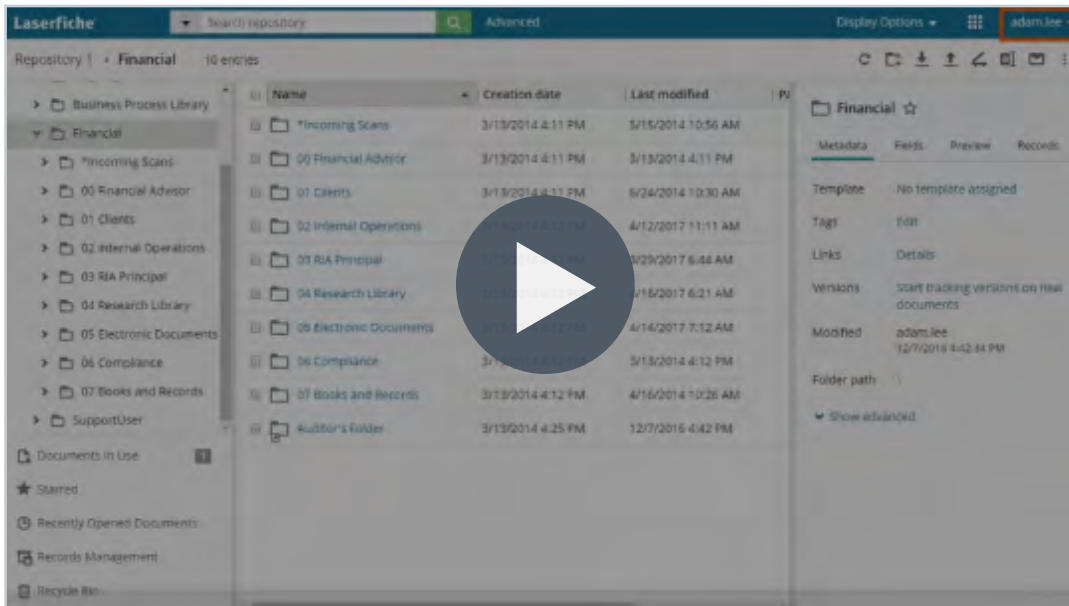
Laserfiche Search repository Advanced Display Options adam.lee

Repository 1 › Financial 10 entries

Business Process Library
Financial
*Incoming Scans
00 Financial Advisor
01 Clients
02 Internal Operations
03 RIA Principal
04 Research Library
05 Electronic Documents
06 Compliance
07 Books and Records
SupportUser

Documents in Use
Starred
Recently Opened Documents
Records Management
Recycle Bin

| Name | Creation date | Last modified |
|---|---|---|
| *Incoming Scans | 3/13/2014 4:11 PM | 5/15/2014 10:56 AM |
| 00 Financial Advisor | 3/13/2014 4:11 PM | 3/13/2014 4:11 PM |
| 01 Clients | 3/13/2014 4:11 PM | 6/24/2014 10:30 AM |
| 02 Internal Operations | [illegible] | 4/12/2017 11:11 AM |
| 03 RIA Principal | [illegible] | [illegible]/29/2017 6:44 AM |
| 04 Research Library | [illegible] | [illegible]/18/2017 6:21 AM |
| 05 Electronic Documents | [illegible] | 4/14/2017 7:12 AM |
| 06 Compliance | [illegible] | 3/13/2014 4:12 PM |
| 07 Books and Records | 3/13/2014 4:12 PM | 4/16/2014 10:26 AM |
| Auditor's Folder | 3/13/2014 4:25 PM | 12/7/2016 4:42 PM |

Financial

Metadata Fields Preview Records

Template No template assigned
Tags Edit
Links Details
Versions Start tracking versions on new documents
Modified adam.lee 12/7/2016 4:42:44 PM
Folder path

Show advanced